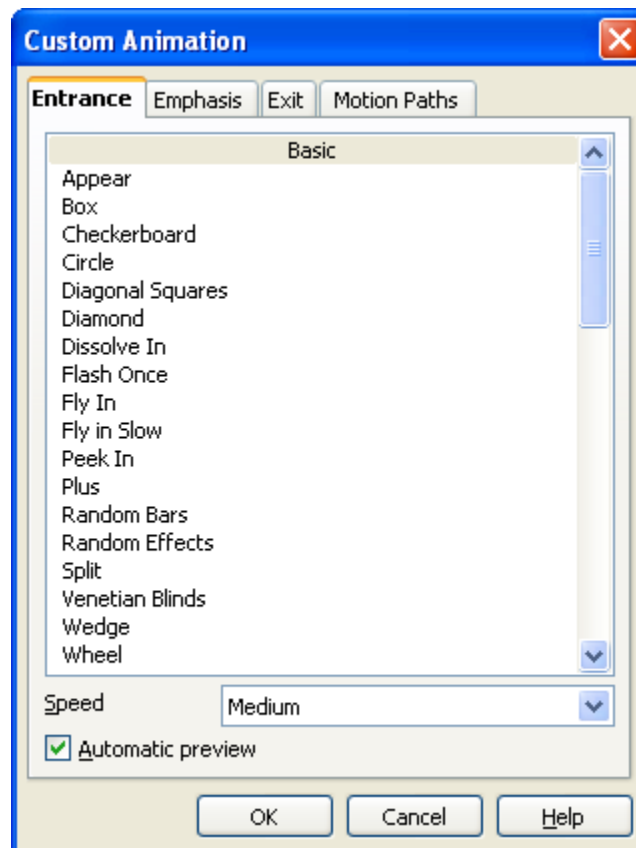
Custom Animation

Entrance Emphasis Exit Motion Paths

Basic
Appear
Box
Checkerboard
Circle
Diagonal Squares
Diamond
Dissolve In
Flash Once
Fly In
Fly in Slow
Peek In
Plus
Random Bars
Random Effects
Split
Venetian Blinds
Wedge
Wheel

Speed Medium

Automatic preview

OK Cancel Help